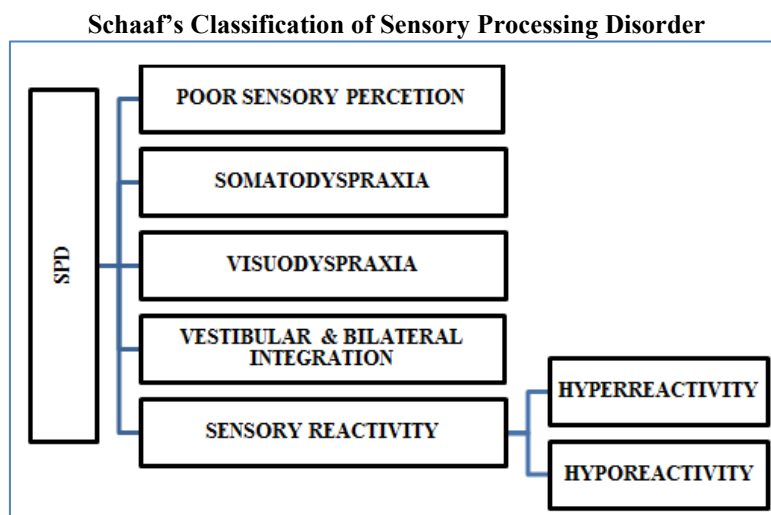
Schaaf's Classification of Sensory Processing Disorder

SPD

POOR SENSORY PERCETION

SOMATODYSPRAXIA

VISUODYSPRAXIA

VESTIBULAR & BILATERAL INTEGRATION

SENSORY REACTIVITY

HYPERREACTIVITY

HYPOREACTIVITY